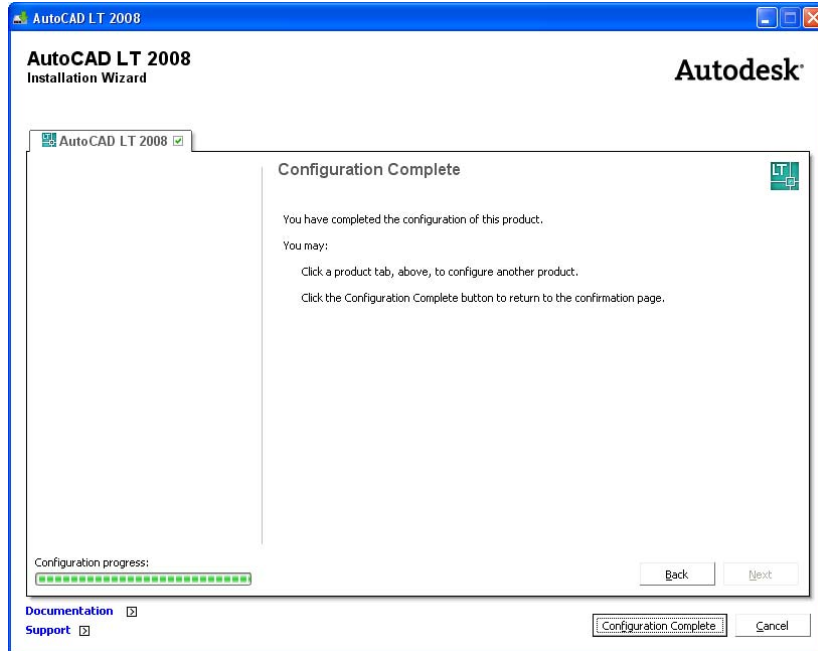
AutoCAD LT 2008

AutoCAD LT 2008
Installation Wizard

Autodesk

AutoCAD LT 2008

Configuration Complete

LT

You have completed the configuration of this product.

You may:

Click a product tab, above, to configure another product.

Click the Configuration Complete button to return to the confirmation page.

Configuration progress:

Back

Next

Documentation

Support

Configuration Complete

Cancel